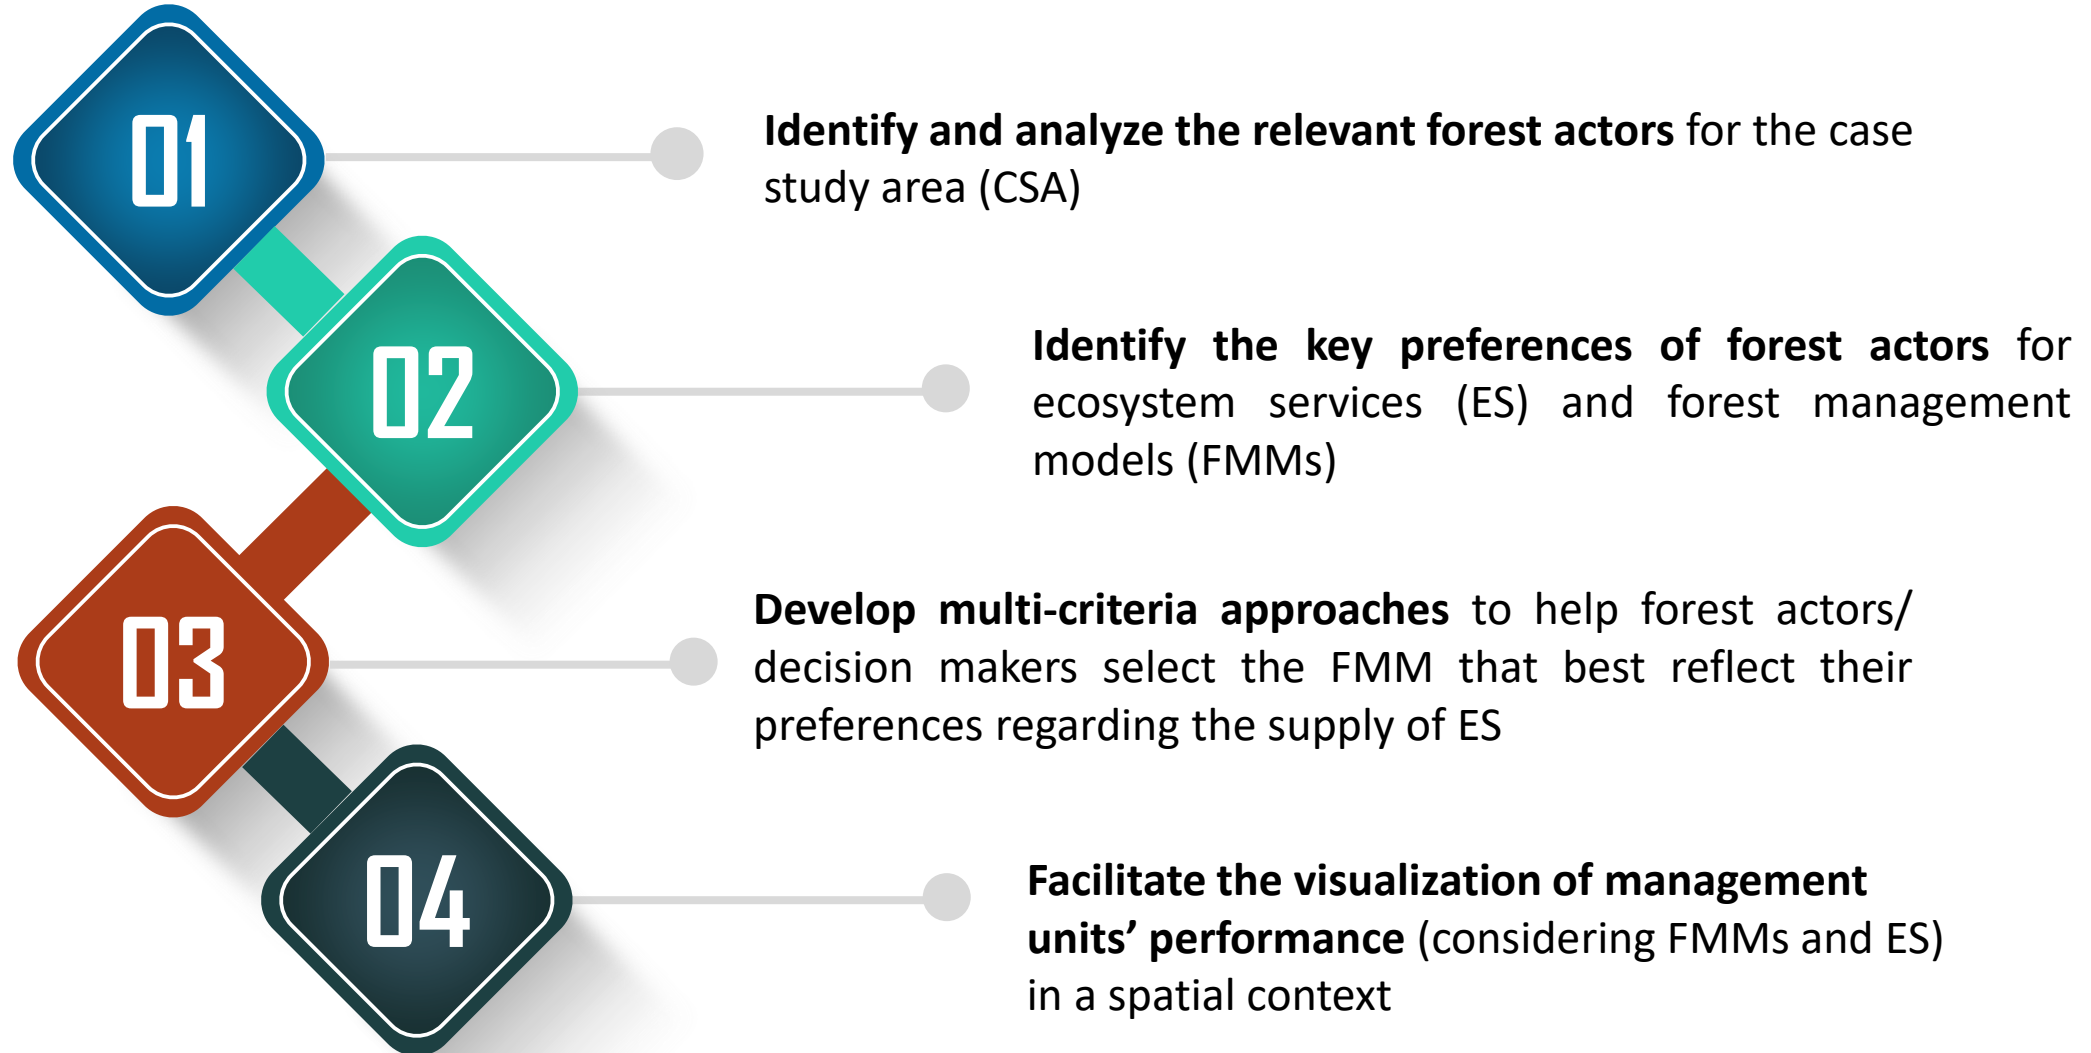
01

Identify and analyze the relevant forest actors for the case study area (CSA)

02

Identify the key preferences of forest actors for ecosystem services (ES) and forest management models (FMMs)

03

Develop multi-criteria approaches to help forest actors/ decision makers select the FMM that best reflect their preferences regarding the supply of ES

04

Facilitate the visualization of management units' performance (considering FMMs and ES) in a spatial context